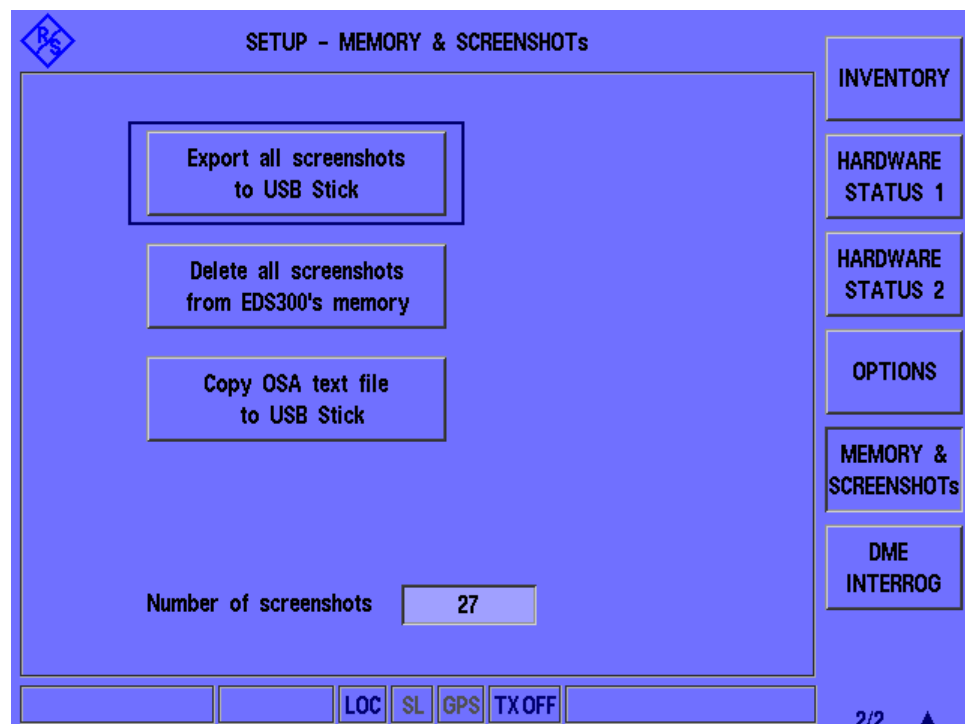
RS

SETUP - MEMORY & SCREENSHOTs

Export all screenshots to USB Stick

Delete all screenshots from EDS300's memory

Copy OSA text file to USB Stick

Number of screenshots 27

INVENTORY

HARDWARE STATUS 1

HARDWARE STATUS 2

OPTIONS

MEMORY & SCREENSHOTs

DME INTERROG

LOC SL GPS TX OFF

2/2